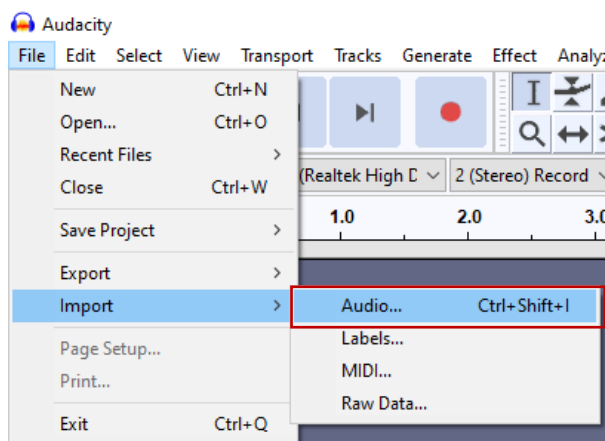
Audacity

File Edit Select View Transport Tracks Generate Effect Analyz

New Ctrl+N
Open... Ctrl+O
Recent Files
Close Ctrl+W
Save Project
Export
Import
Page Setup...
Print...
Exit Ctrl+Q

(Realtek High D
2 (Stereo) Record

1.0
2.0
3.0

Audio... Ctrl+Shift+I
Labels...
MIDI...
Raw Data...